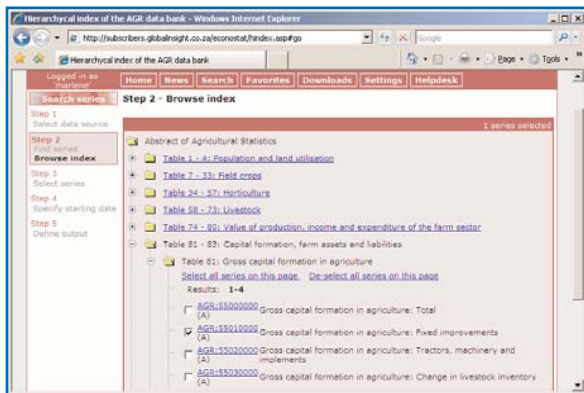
Hierarchycal index of the AGR data bank - Windows Internet Explorer

http://subscribers.globalinsight.co.za/econostat/hindex.asp#go

Google

Hierarchycal index of the AGR data bank

Page ▾ Tools ▾

Logged in as 'marlene'

Home News Search Favorites Downloads Settings Helpdesk

Search series

Step 2 - Browse index

Step 1 Select data source

Step 2 Find series Browse index

Step 3 Select series

Step 4 Specify starting date

Step 5 Define output

1 series selected

Abstract of Agricultural Statistics

Table 1 - 4: Population and land utilisation

Table 7 - 33: Field crops

Table 34 - 57: Horticulture

Table 58 - 73: Livestock

Table 74 - 80: Value of production, income and expenditure of the farm sector

Table 81 - 83: Capital formation, farm assets and liabilities

Table 81: Gross capital formation in agriculture

Select all series on this page De-select all series on this page

Results: 1-4

AGR:55000000 (A) Gross capital formation in agriculture: Total

AGR:55010000 (A) Gross capital formation in agriculture: Fixed improvements

AGR:55020000 (A) Gross capital formation in agriculture: Tractors, machinery and implements

AGR:55030000 (A) Gross capital formation in agriculture: Change in livestock inventory